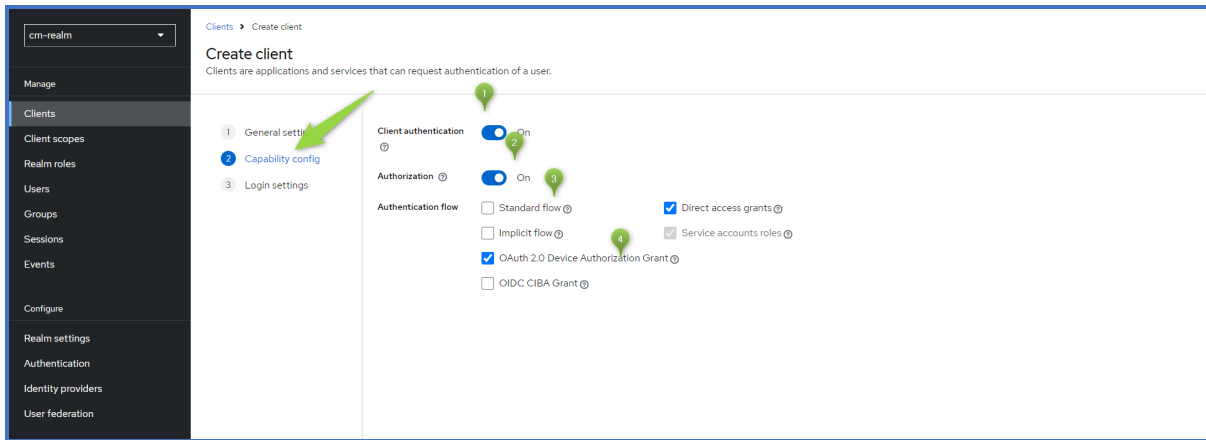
cm-realm

Manage

Clients
Client scopes
Realm roles
Users
Groups
Sessions
Events

Configure

Realm settings
Authentication
Identity providers
User federation

Clients > Create client

Create client
Clients are applications and services that can request authentication of a user.

1 General setti
2 Capability config
3 Login settings

1
Client authentication On
2
Authorization On
3
Authentication flow
Standard flow
Direct access grants
Implicit flow
Service accounts roles
4
OAuth 2.0 Device Authorization Grant
OIDC CIBA Grant